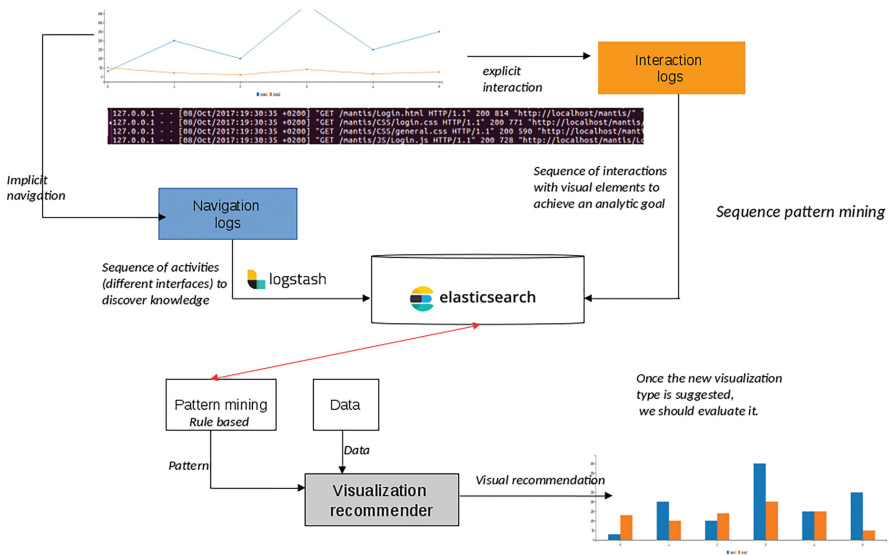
explicit interaction

Interaction logs

127.0.0.1 - - [08/Oct/2017:19:30:35 +0200] "GET /mantis/Login.html HTTP/1.1" 200 814 "http://localhost/mantis/"
127.0.0.1 - - [08/Oct/2017:19:30:35 +0200] "GET /mantis/CSS/login.css HTTP/1.1" 200 771 "http://localhost/mantis/
127.0.0.1 - - [08/Oct/2017:19:30:35 +0200] "GET /mantis/CSS/general.css HTTP/1.1" 200 590 "http://localhost/mantis/
127.0.0.1 - - [08/Oct/2017:19:30:35 +0200] "GET /mantis/JS/Login.js HTTP/1.1" 200 728 "http://localhost/mantis/Lo

Implicit navigation

Sequence of interactions with visual elements to achieve an analytic goal

Navigation logs

Sequence pattern mining

Sequence of activities (different interfaces) to discover knowledge

logstash

elasticsearch

Once the new visualization type is suggested, we should evaluate it.

Pattern mining
Rule based

Data

Pattern

Data

Visualization recommender

Visual recommendation